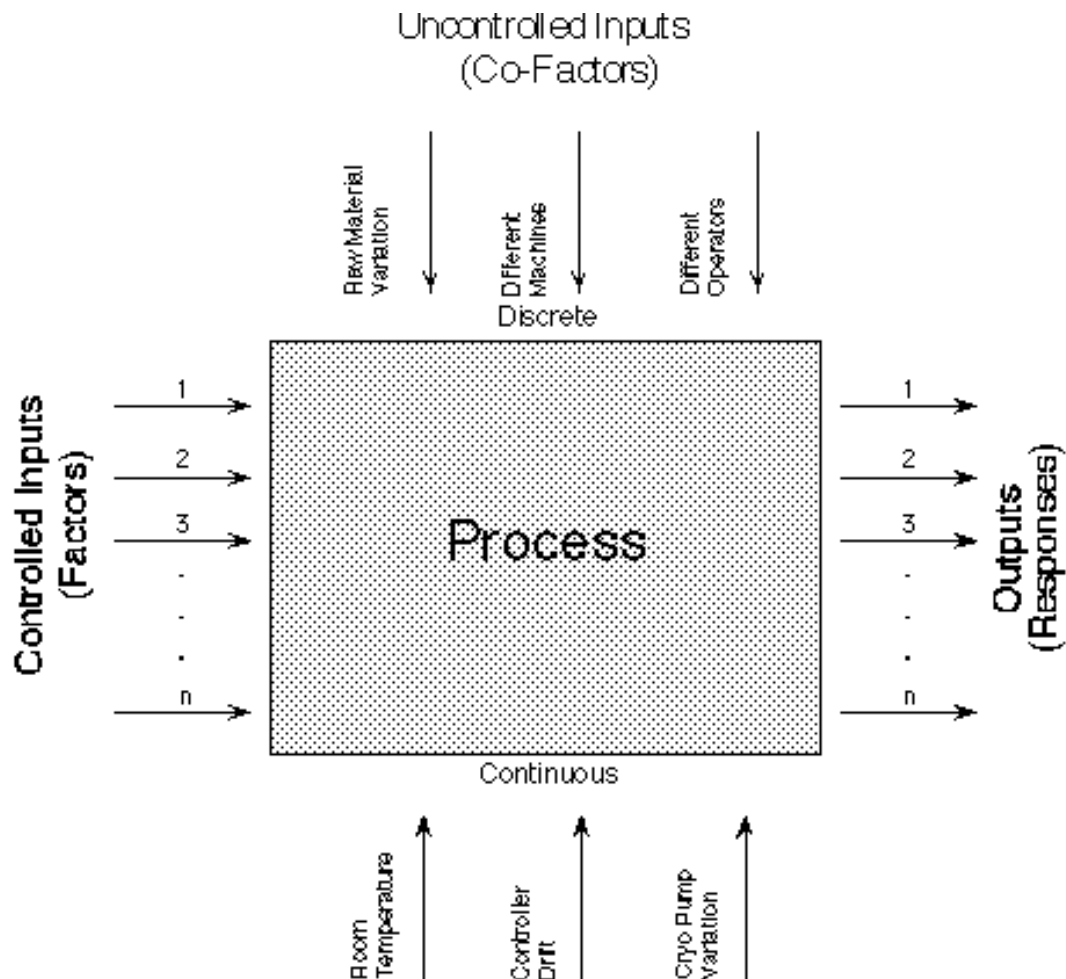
Uncontrolled Inputs
(Co-Factors)

Raw Material Variation

Different Machines

Different Operators

Discrete

Controlled Inputs
(Factors)

1
2
3
.
.
.
n

Process

1
2
3
.
.
.
n

Outputs
(Responses)

Continuous

Room Temperature

Controller Drift

Cryo Pump Variation